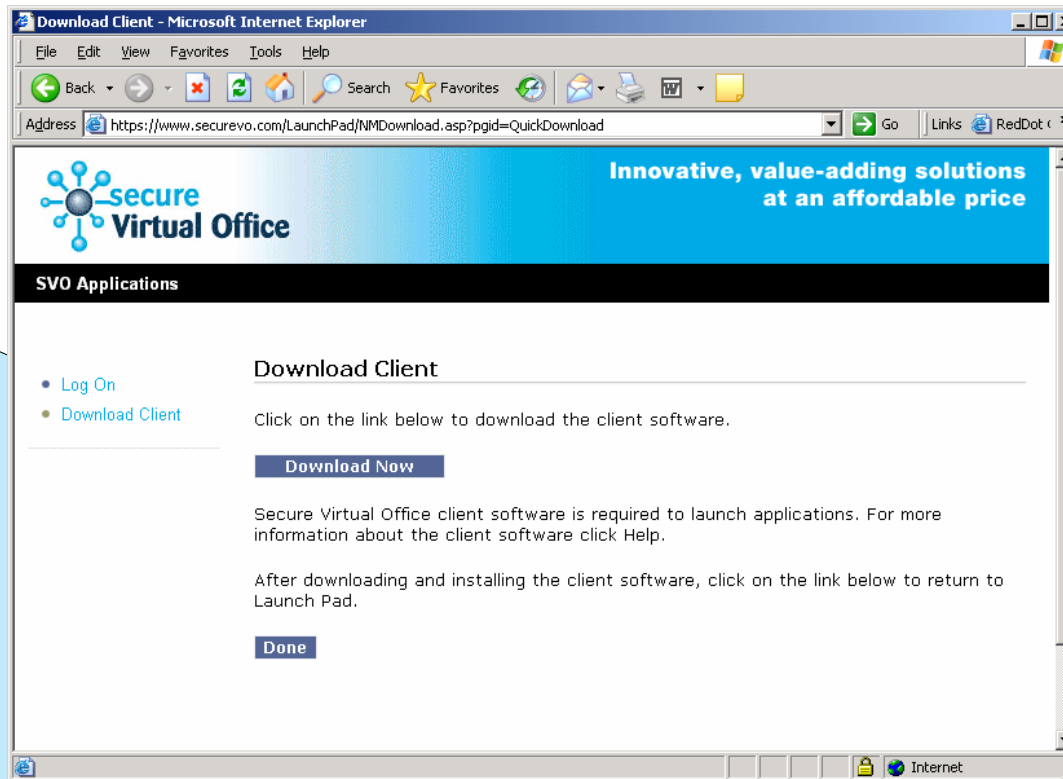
Download Client - Microsoft Internet Explorer

File Edit View Favorites Tools Help

Back Search Favorites

Address https://www.securevo.com/LaunchPad/NMDownload.asp?pgid=QuickDownload Go Links RedDot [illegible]

secure Virtual Office

Innovative, value-adding solutions at an affordable price

SVO Applications

Log On
Download Client

Download Client

Click on the link below to download the client software.

Download Now

Secure Virtual Office client software is required to launch applications. For more information about the client software click Help.

After downloading and installing the client software, click on the link below to return to Launch Pad.

Done

Internet